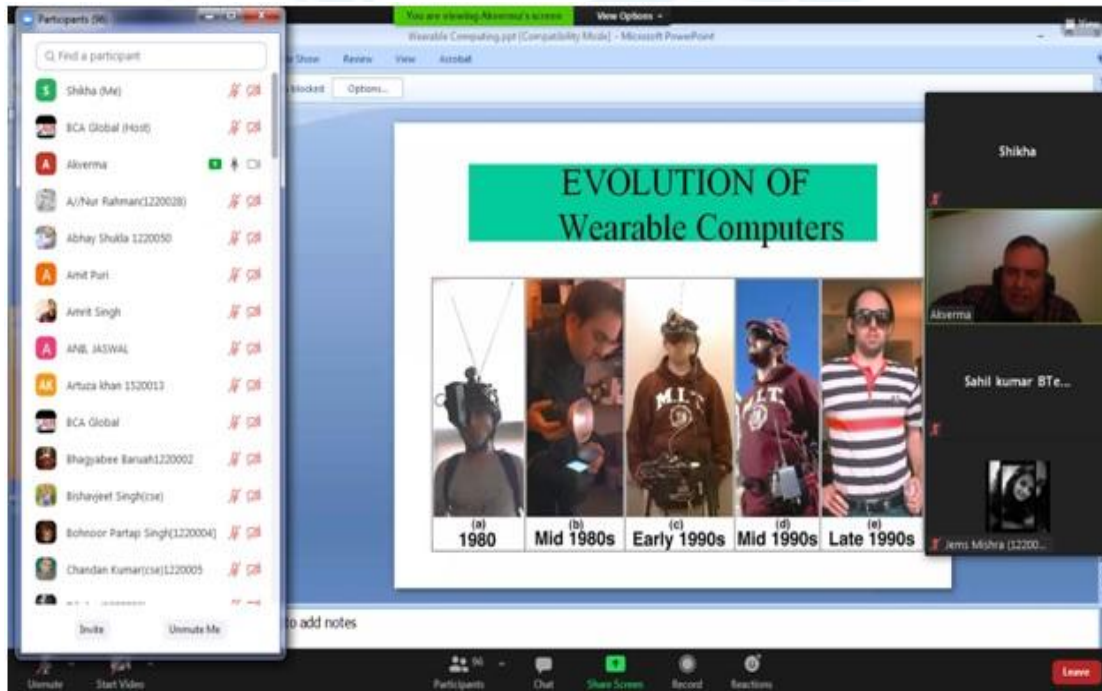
Participants (96)

Find a participant

Shikha (Me)

BCA Global (Host)

Akverma

A/Nur Rahman(1220028)

Abhay Shukla 1220050

Amit Puri

Amrit Singh

ANIL JASWAL

Artuza khan 1520013

BCA Global

Bhagyabee Baruah1220002

Bishavjeet Singh(cse)

Bohnoor Partap Singh(1220004)

Chandan Kumar(cse)1220005

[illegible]

Invite

Unmute Me

You are viewing Akverma's screen

View Options

Wearable Computing.ppt [Compatibility Mode] - Microsoft PowerPoint

Slide Show Review View Acrobat

blocked Options...

EVOLUTION OF Wearable Computers

(a) 1980

(b) Mid 1980s

(c) Early 1990s

(d) Mid 1990s

(e) Late 1990s

to add notes

Shikha

Akverma

Sahil kumar BTe...

Jems Mishra (12200...

Unmute

Start Video

Participants 96

Chat

Share Screen

Record

Reactions

Leave